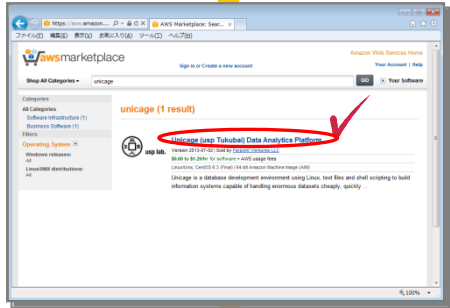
https://www.amazon.... AWS Marketplace: Searc...

ファイル(F) 編集(E) 表示(V) お気に入り(A) ツール(T) ヘルプ(H)

awsmarketplace

Amazon Web Services Home

Sign in or Create a new account

Your Account | Help

Shop All Categories

unicage

GO

Your Software

Categories

All Categories

Software Infrastructure (1)

Business Software (1)

Filters

Operating System

Windows releases:

All

Linux/UNIX distributions:

All

unicage (1 result)

usp lab.

Unicage (usp Tukubai) Data Analytics Platform

Version 2013-07-02 | Sold by Paladin Ventures LLC

$0.00 to $1.20/hr for software + AWS usage fees

Linux/Unix, CentOS 6.3 (Final) | 64-bit Amazon Machine Image (AMI)

Unicage is a database development environment using Linux, text files and shell scripting to build information systems capable of handling enormous datasets cheaply, quickly ...

100%